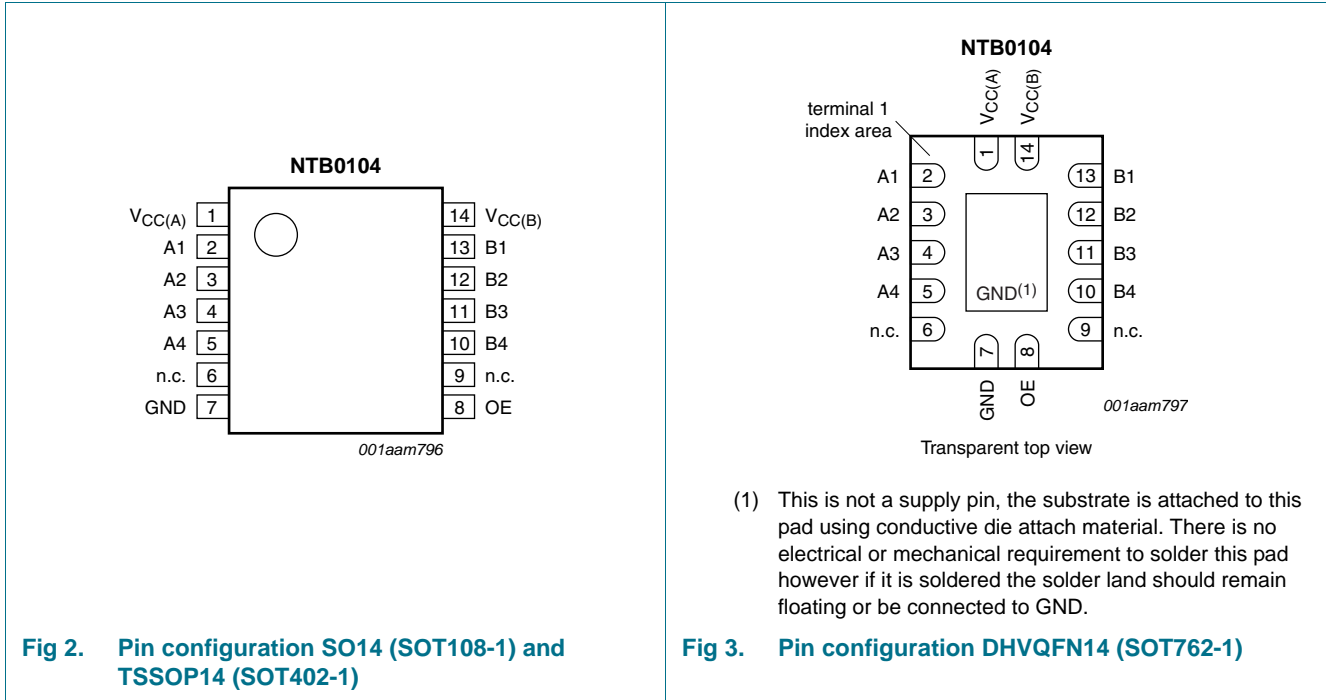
NTB0104

$V_{CC(A)}$ 1
A1 2
A2 3
A3 4
A4 5
n.c. 6
GND 7

14 $V_{CC(B)}$
13 B1
12 B2
11 B3
10 B4
9 n.c.
8 OE

001aam796

Fig 2. Pin configuration SO14 (SOT108-1) and TSSOP14 (SOT402-1)

NTB0104

terminal 1 index area

$V_{CC(A)}$ $V_{CC(B)}$

1 14

A1 2
A2 3
A3 4
A4 5
n.c. 6

13 B1
12 B2
11 B3
10 B4
9 n.c.

GND$^{(1)}$

7 8

GND OE

001aam797

Transparent top view

(1) This is not a supply pin, the substrate is attached to this pad using conductive die attach material. There is no electrical or mechanical requirement to solder this pad however if it is soldered the solder land should remain floating or be connected to GND.

Fig 3. Pin configuration DHVQFN14 (SOT762-1)